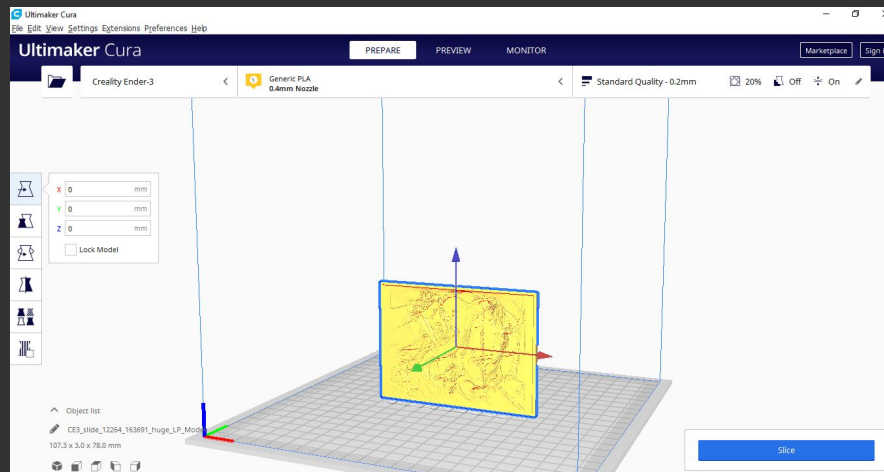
Ultimaker Cura
File Edit View Settings Extensions Preferences Help
Ultimaker Cura
PREPARE
PREVIEW
MONITOR
Marketplace
Sign I
Creality Ender-3
Generic PLA
0.4mm Nozzle
Standard Quality - 0.2mm
20%
Off
On
X 0 mm
Y 0 mm
Z 0 mm
Lock Model
Object list
CE3_slide_12264_163691_huge_LP_Mode
107.3 x 3.0 x 78.0 mm
Slice